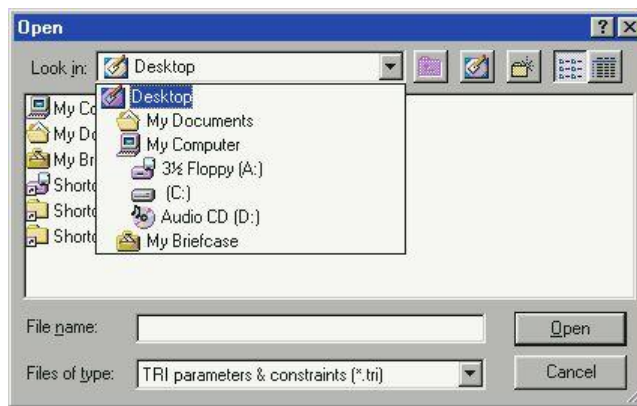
Open

?

Look in: Desktop

My Co
My Do
My Br
Shorto
Shorto
Shorto

Desktop
My Documents
My Computer
3½ Floppy (A:)
(C:)
Audio CD (D:)
My Briefcase

File name:

Open

Files of type: TRI parameters & constraints (*.tri)

Cancel